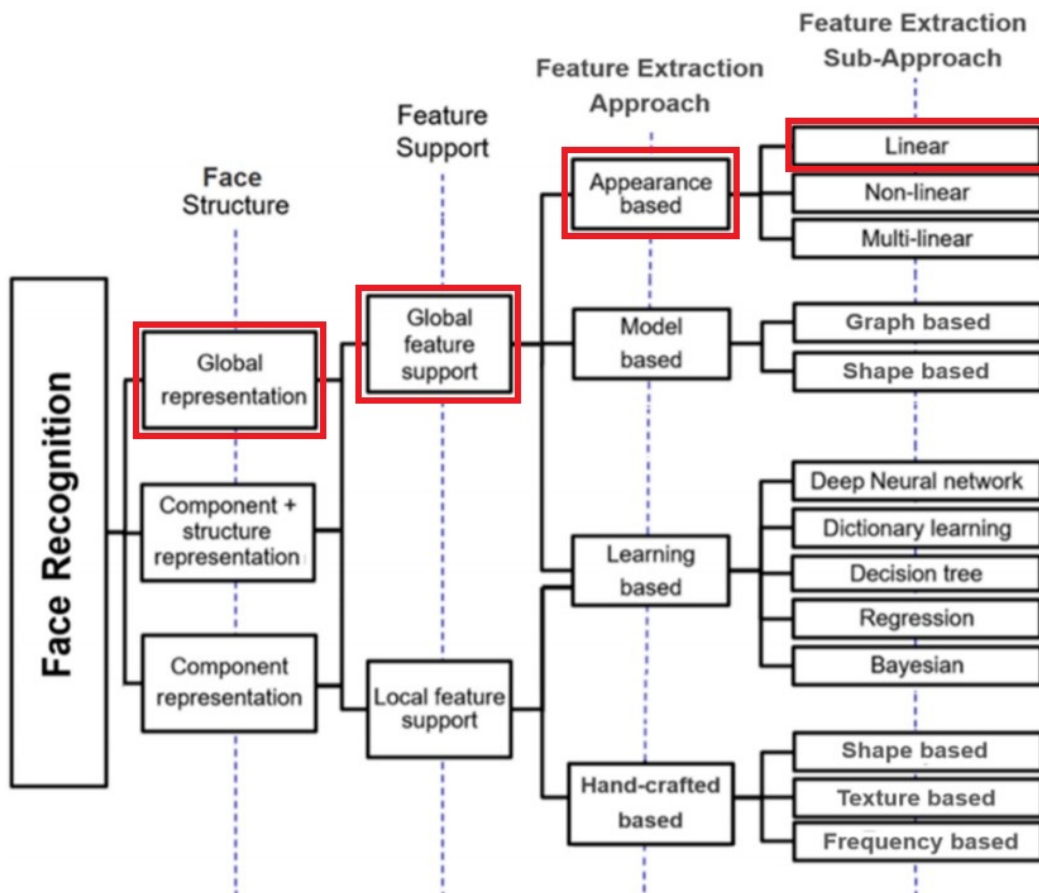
Face Structure

Feature Support

Feature Extraction Approach

Feature Extraction Sub-Approach

Face Recognition

Global representation

Component + structure representation

Component representation

Global feature support

Local feature support

Appearance based

Model based

Learning based

Hand-crafted based

Linear

Non-linear

Multi-linear

Graph based

Shape based

Deep Neural network

Dictionary learning

Decision tree

Regression

Bayesian

Shape based

Texture based

Frequency based